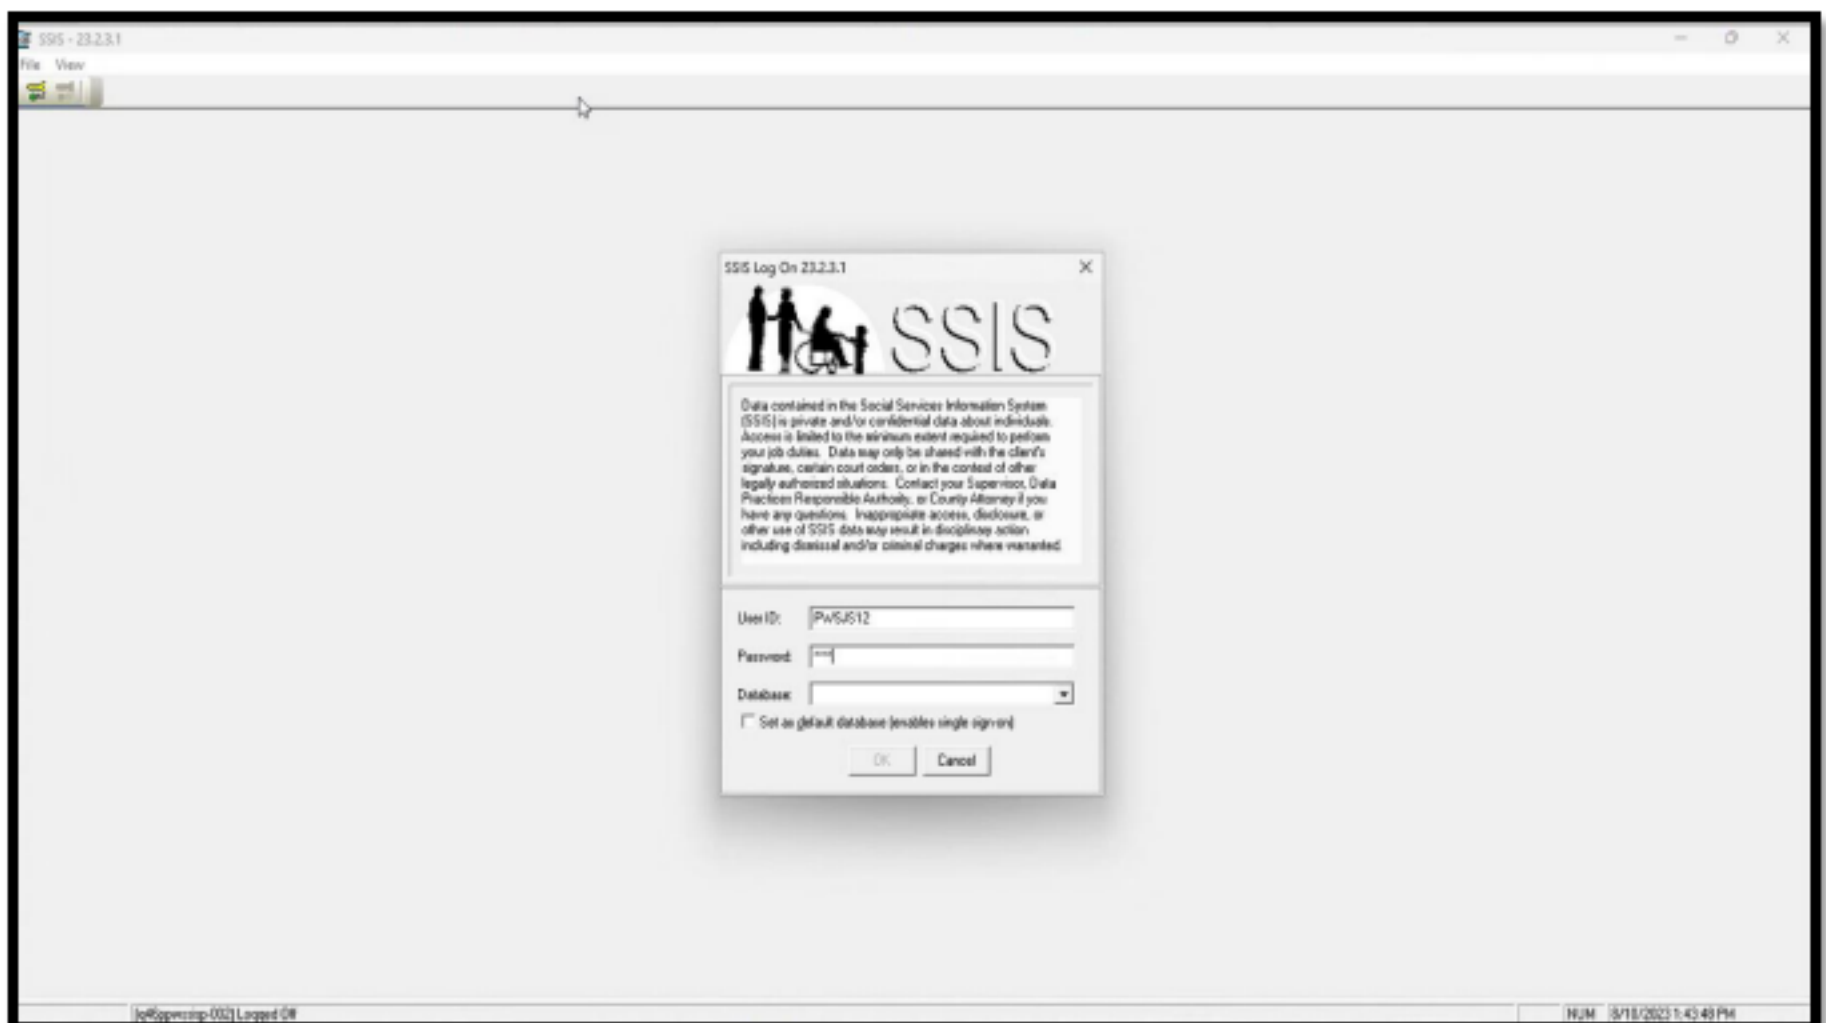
SSIS - 23.2.3.1
File View

SSIS Log On 23.2.3.1

SSIS

Data contained in the Social Services Information System (SSIS) is private and/or confidential data about individuals. Access is limited to the minimum extent required to perform your job duties. Data may only be shared with the client's signature, certain court orders, or in the context of other legally authorized situations. Contact your Supervisor, Data Practices Responsible Authority, or County Attorney if you have any questions. Inappropriate access, disclosure, or other use of SSIS data may result in disciplinary action including dismissal and/or criminal charges where warranted.

User ID: PWSJS12
Password: ***
Database:
Set as default database (enables single sign-on)
OK Cancel

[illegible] Logged Off
NUM 8/10/2023 1:43:49 PM